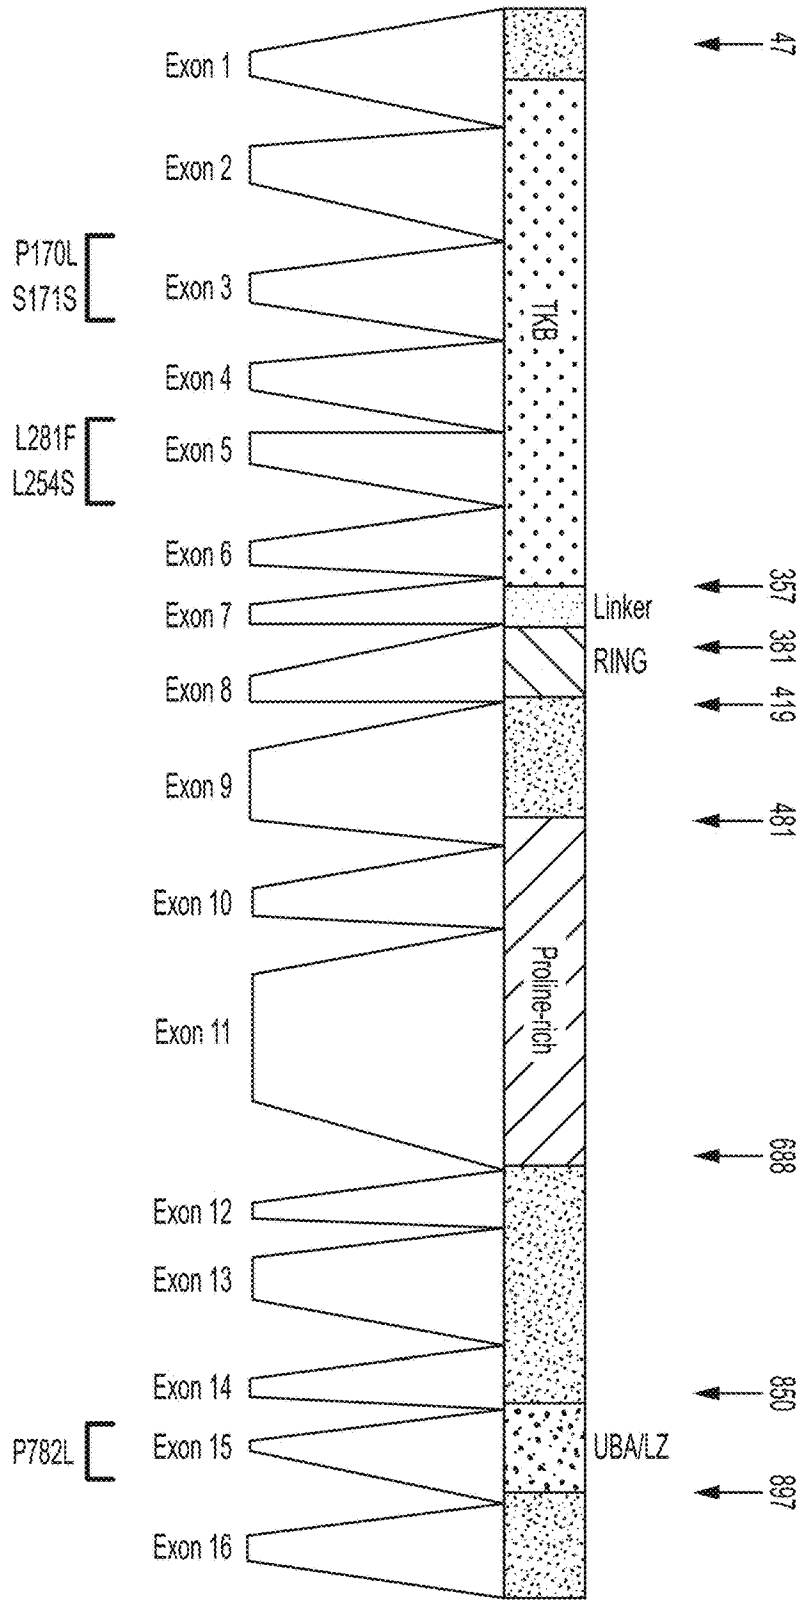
Exon 1
Exon 2
P170L
S171S
Exon 3
Exon 4
L281F
L254S
Exon 5
Exon 6
Exon 7
Exon 8
Exon 9
Exon 10
Exon 11
Exon 12
Exon 13
Exon 14
P782L
Exon 15
Exon 16

TKB
Linker
RING
Proline-rich
UBA/LZ

47
357
381
419
481
688
850
897